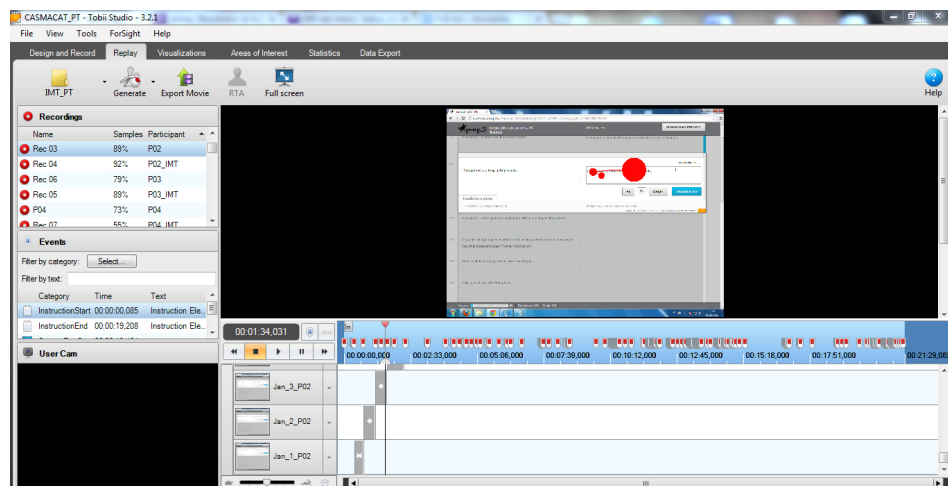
CASMACAT_PT - Tobii Studio - 3.2.1

File View Tools ForSight Help

Design and Record Replay Visualizations Areas of Interest Statistics Data Export

IMT_PT Generate Export Movie RTA Full screen Help

Recordings

| Name | Samples | Participant |
|---|---|---|
| Rec 03 | 89% | P02 |
| Rec 04 | 92% | P02_IMT |
| Rec 06 | 79% | P03 |
| Rec 05 | 89% | P03_IMT |
| P04 | 73% | P04 |
| Rec 07 | 55% | P04_IMT |

Events

Filter by category: Select...

Filter by text:

| Category | Time | Text |
|---|---|---|
| InstructionStart | 00:00:00,085 | Instruction Ele... |
| InstructionEnd | 00:00:19,208 | Instruction Ele... |

User Cam

00:01:34,031

00:00:00,000 00:02:33,000 00:05:06,000 00:07:39,000 00:10:12,000 00:12:45,000 00:15:18,000 00:17:51,000 00:21:29,083

Jan_3_P02

Jan_2_P02

Jan_1_P02